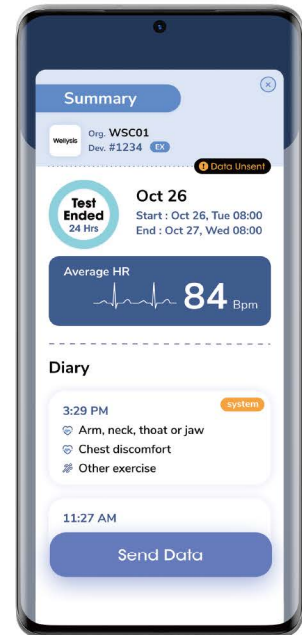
Summary

Wellysis Org. WSC01
Dev. #1234 EX

Data Unsent

Test Ended 24 Hrs

Oct 26
Start : Oct 26, Tue 08:00
End : Oct 27, Wed 08:00

Average HR
84 Bpm

Diary

3:29 PM
system
Arm, neck, thoat or jaw
Chest discomfort
Other exercise

11:27 AM

Send Data